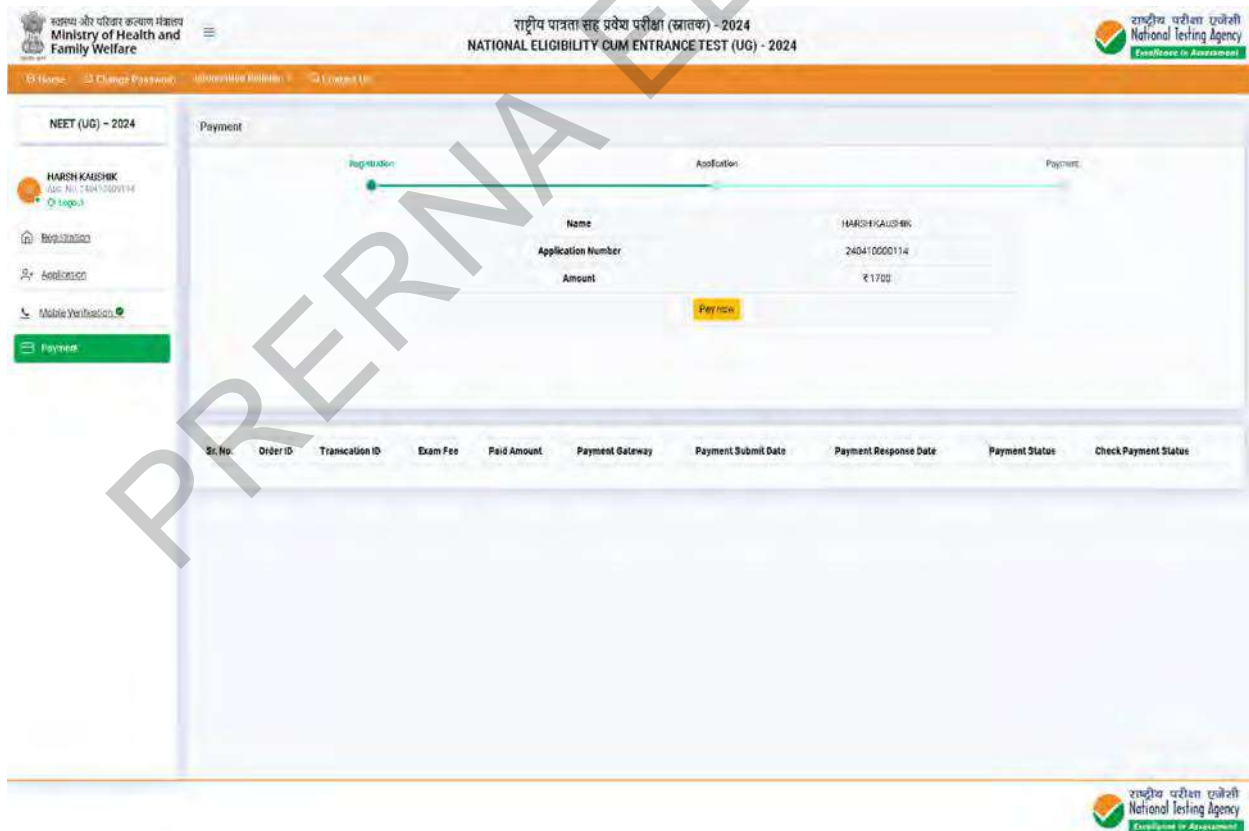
स्वास्थ्य और परिवार कल्याण मंत्रालय
Ministry of Health and Family Welfare

राष्ट्रीय पात्रता सह प्रवेश परीक्षा (स्नातक) - 2024
NATIONAL ELIGIBILITY CUM ENTRANCE TEST (UG) - 2024

राष्ट्रीय परीक्षा एजेंसी
National Testing Agency
Excellence in Assessment

Home Change Password Information Bulletin Contact Us

NEET (UG) - 2024

HARSH KAUSHIK
App. No. 240410000114
Logout

Registration
Application
Mobile Verification
Payment

Payment

Registration Application Payment

| Name | HARSHKAUSHIK |
|---|---|
| Application Number | 240410000114 |
| Amount | ₹1700 |

Pay now

| Sr. No. | Order ID | Transcation ID | Exam Fee | Paid Amount | Payment Gateway | Payment Submit Date | Payment Response Date | Payment Status | Check Payment Status |
|---|---|---|---|---|---|---|---|---|---|

PRERNA E

राष्ट्रीय परीक्षा एजेंसी
National Testing Agency
Excellence in Assessment